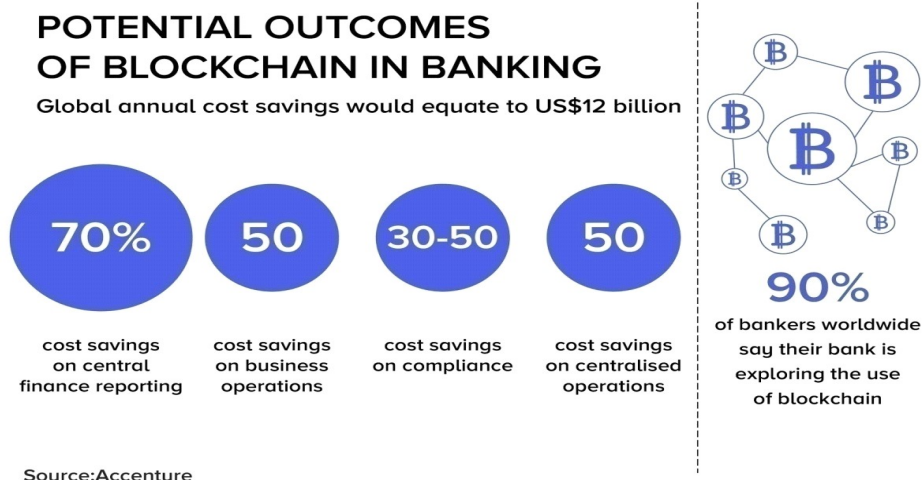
POTENTIAL OUTCOMES OF BLOCKCHAIN IN BANKING

Global annual cost savings would equate to US$12 billion

70%

cost savings on central finance reporting

50

cost savings on business operations

30-50

cost savings on compliance

50

cost savings on centralised operations

Ƀ Ƀ Ƀ Ƀ Ƀ Ƀ Ƀ Ƀ

90%

of bankers worldwide say their bank is exploring the use of blockchain

Source:Accenture